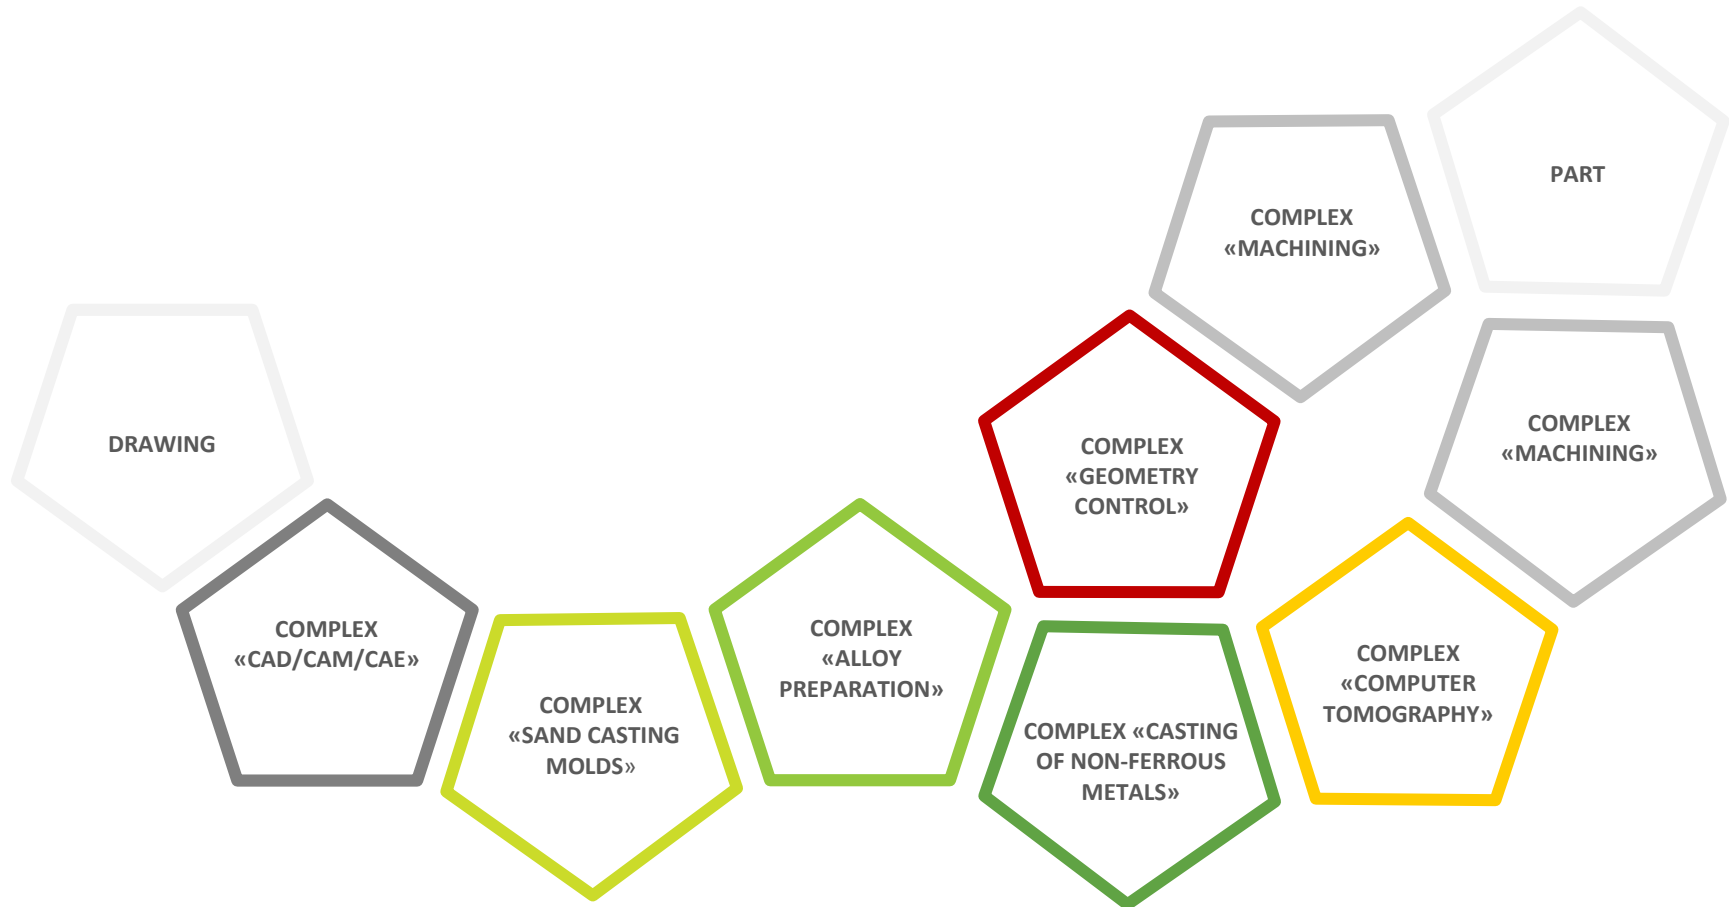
DRAWING

COMPLEX «CAD/CAM/CAE»

COMPLEX «SAND CASTING MOLDS»

COMPLEX «ALLOY PREPARATION»

COMPLEX «CASTING OF NON-FERROUS METALS»

COMPLEX «GEOMETRY CONTROL»

COMPLEX «COMPUTER TOMOGRAPHY»

COMPLEX «MACHINING»

COMPLEX «MACHINING»

PART